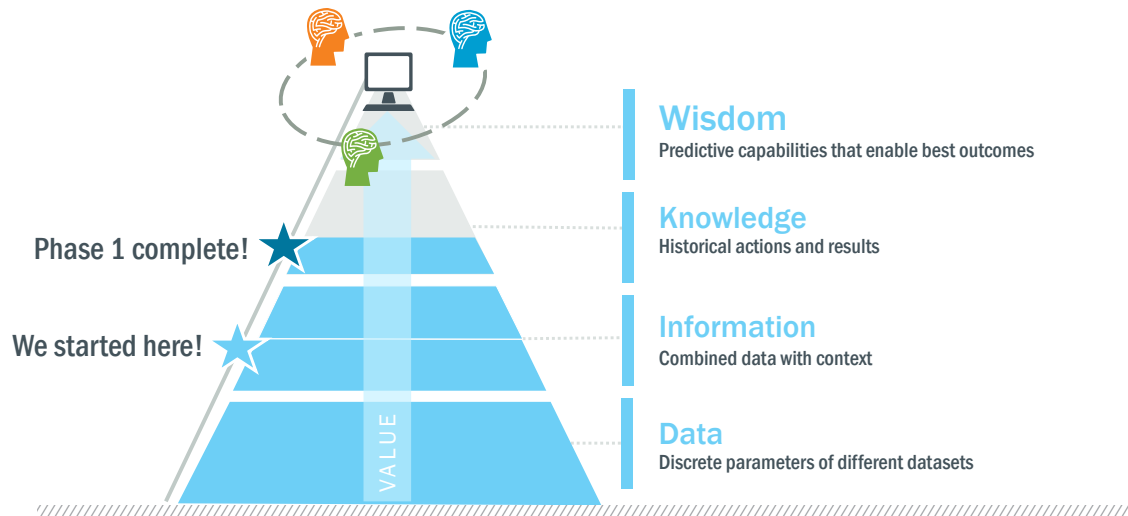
Phase 1 complete!

We started here!

VALUE

Wisdom
Predictive capabilities that enable best outcomes

Knowledge
Historical actions and results

Information
Combined data with context

Data
Discrete parameters of different datasets